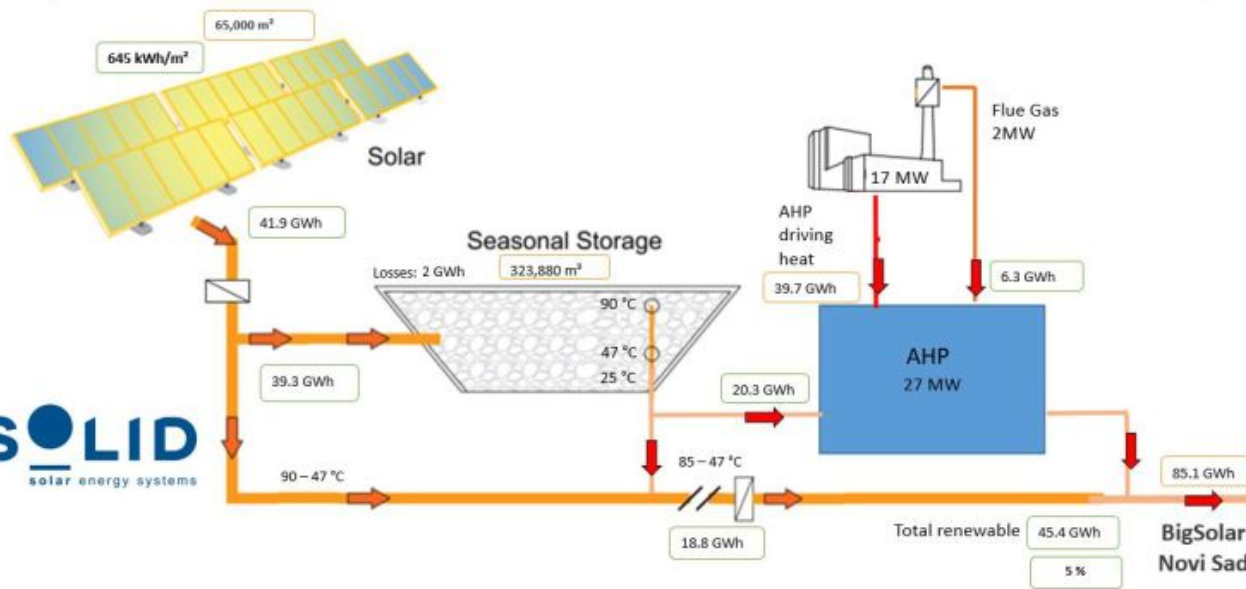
65,000 m²

645 kWh/m²

Solar

41.9 GWh

Seasonal Storage

Losses: 2 GWh

323,880 m³

90 °C

47 °C

25 °C

39.3 GWh

Flue Gas 2MW

17 MW

AHP driving heat

39.7 GWh

6.3 GWh

AHP 27 MW

20.3 GWh

SOLID solar energy systems

90 – 47 °C

85 – 47 °C

18.8 GWh

85.1 GWh

Total renewable 45.4 GWh

5 %

BigSolar Novi Sad